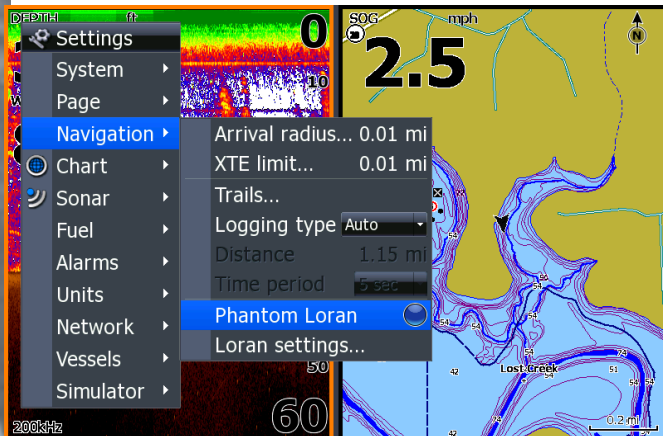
DEPTH ft
0
10
50
60
200kHz

Settings
System
Page
Navigation
Chart
Sonar
Fuel
Alarms
Units
Network
Vessels
Simulator

Arrival radius... 0.01 mi
XTE limit... 0.01 mi
Trails...
Logging type Auto
Distance 1.15 mi
Time period 5 sec
Phantom Loran
Loran settings...

SOG mph
2.5
N
54
54
54
54
54
54
42
74
Lost Creek
0.2 mi